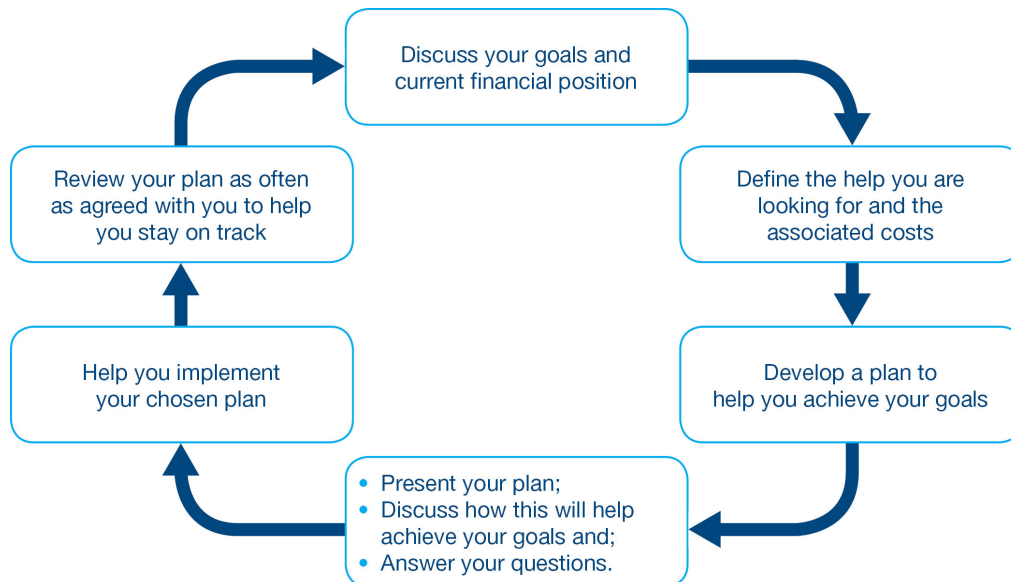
Discuss your goals and current financial position

Define the help you are looking for and the associated costs

Develop a plan to help you achieve your goals

• Present your plan;
• Discuss how this will help achieve your goals and;
• Answer your questions.

Help you implement your chosen plan

Review your plan as often as agreed with you to help you stay on track